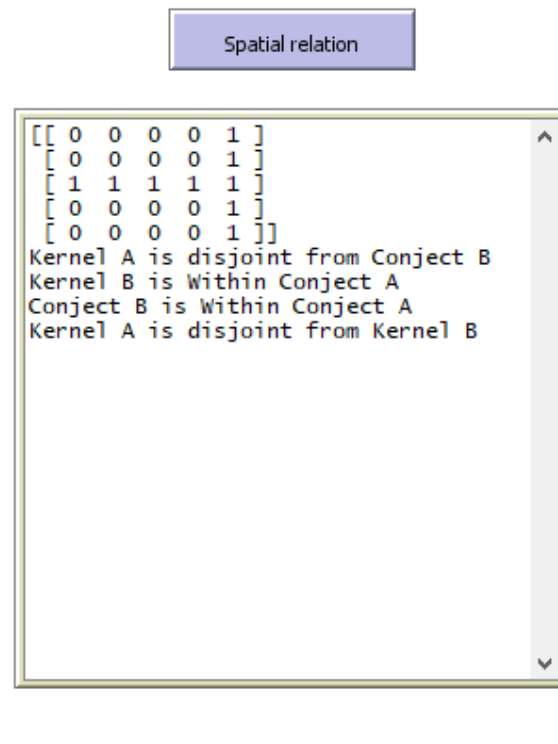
Spatial relation

[[ 0  0  0  0  1 ]
 [ 0  0  0  0  1 ]
 [ 1  1  1  1  1 ]
 [ 0  0  0  0  1 ]
 [ 0  0  0  0  1 ]]
Kernel A is disjoint from Conject B
Kernel B is Within Conject A
Conject B is Within Conject A
Kernel A is disjoint from Kernel B